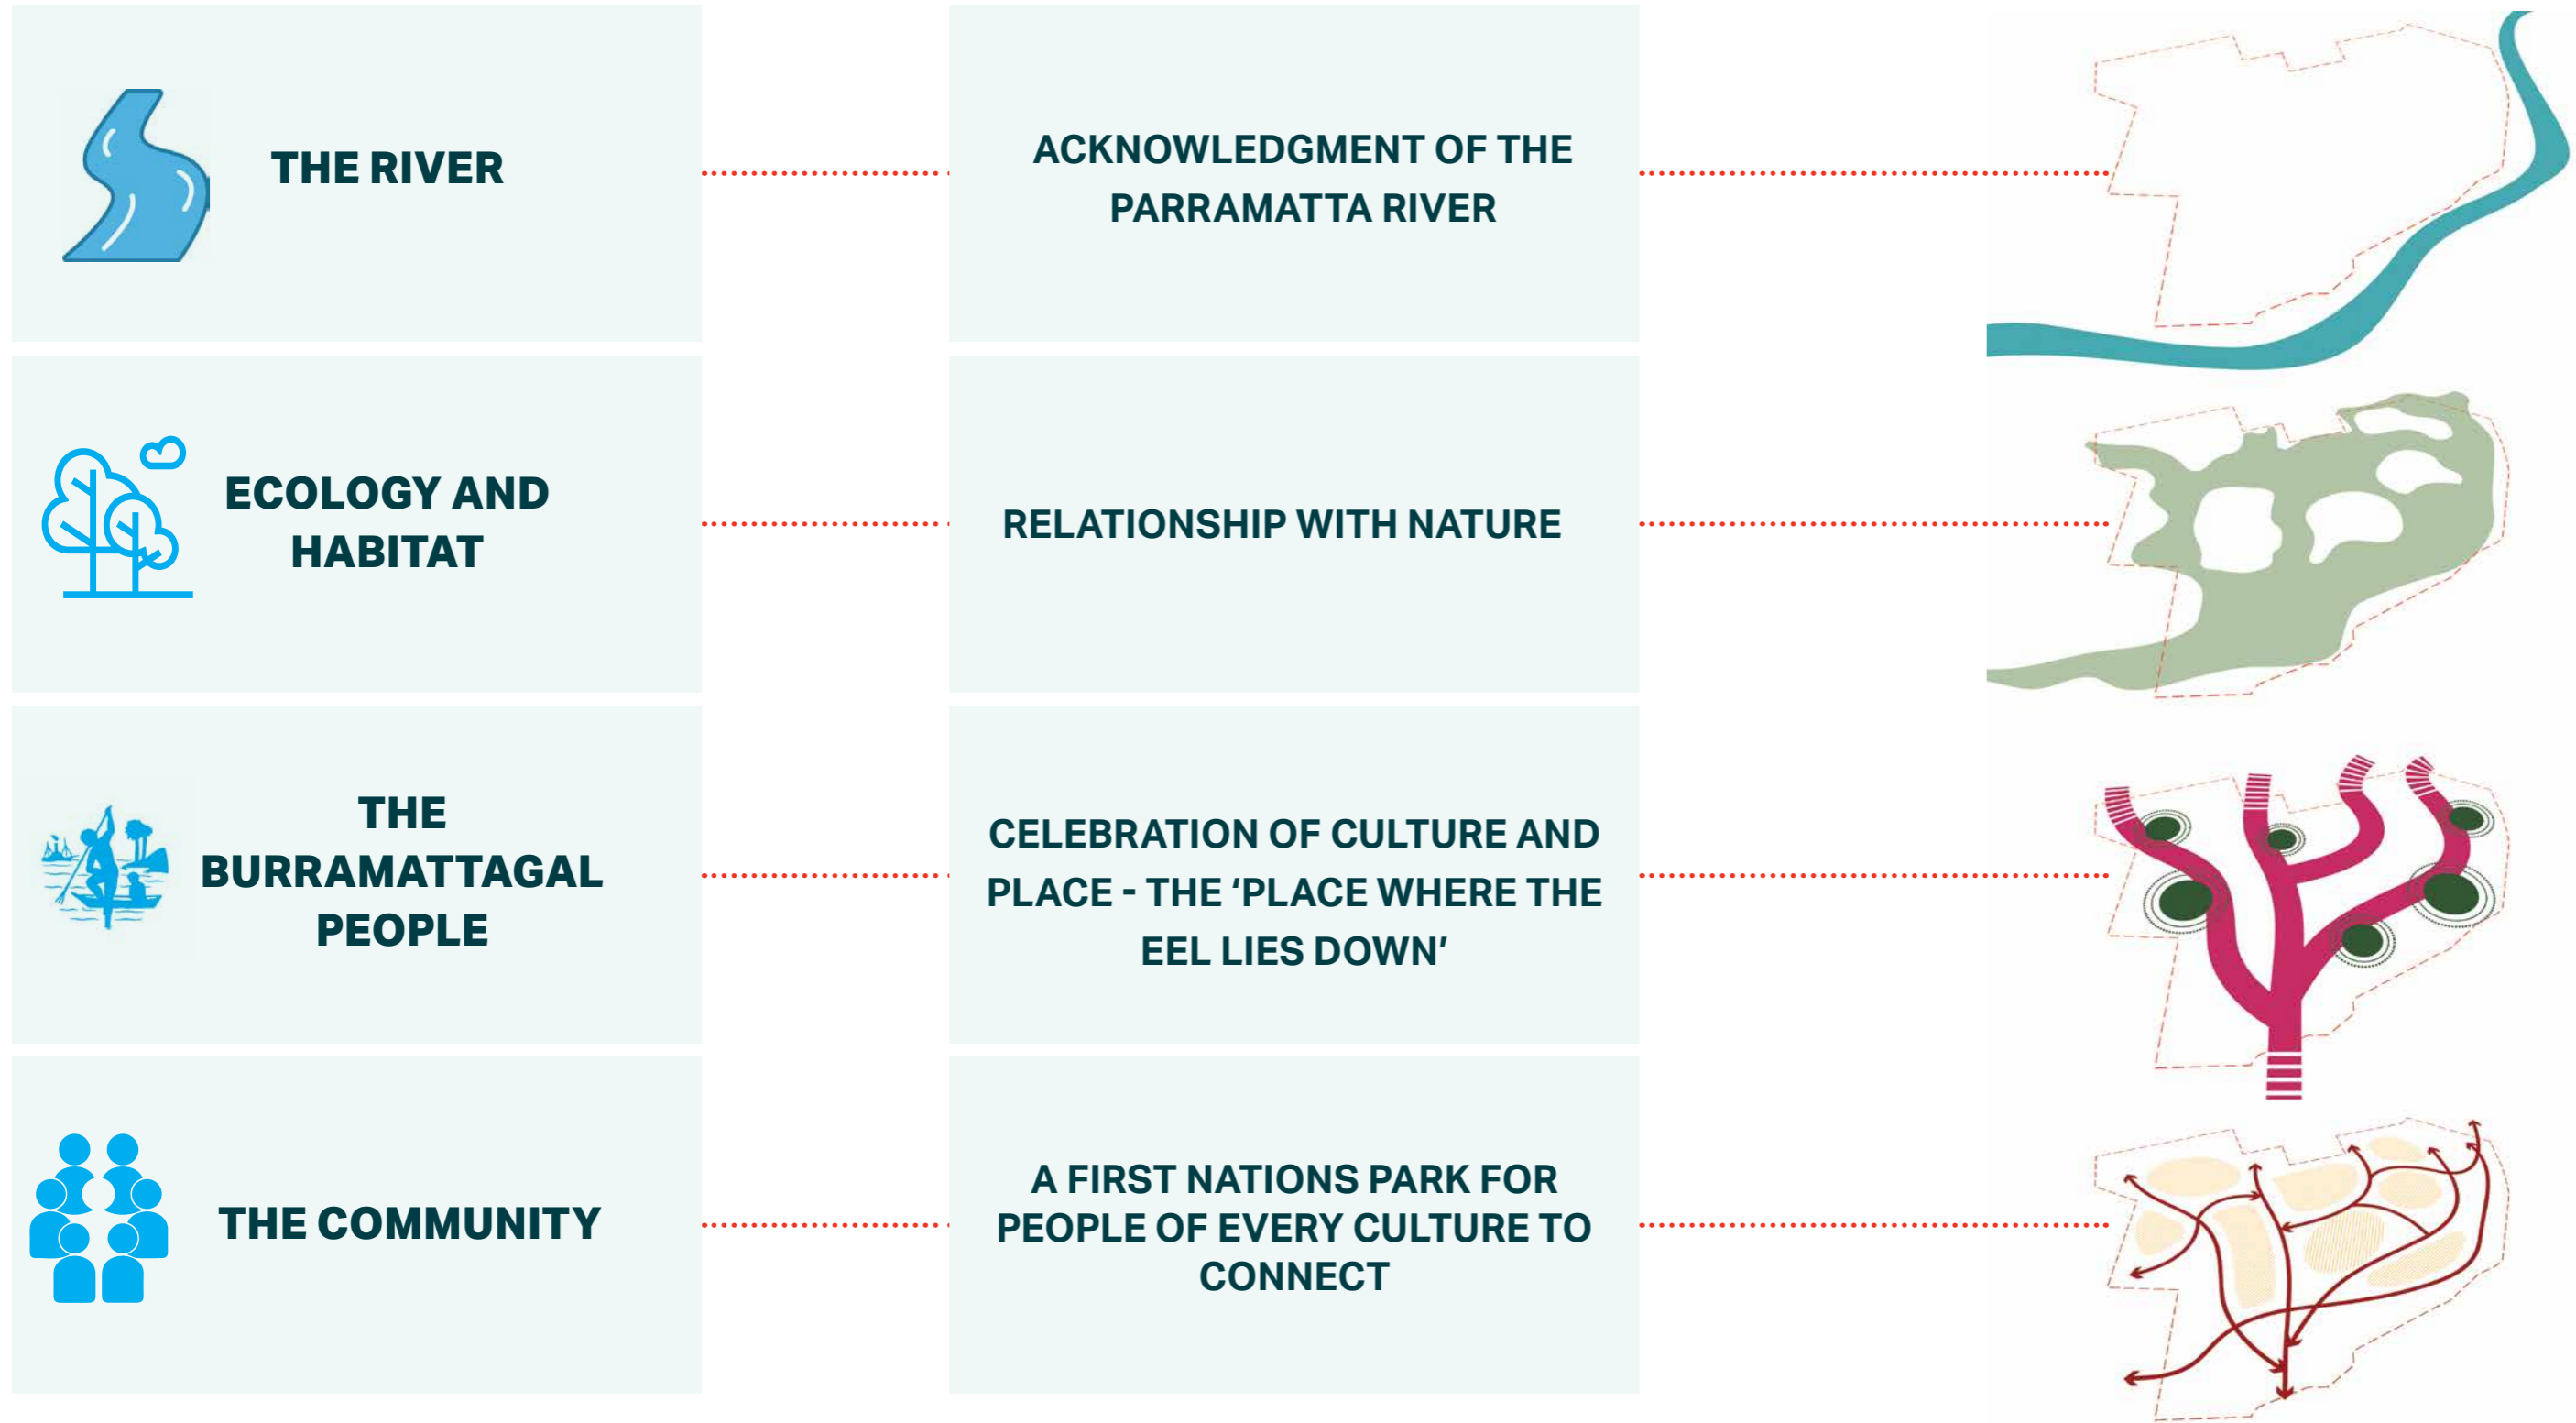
THE RIVER

ACKNOWLEDGMENT OF THE PARRAMATTA RIVER

ECOLOGY AND HABITAT

RELATIONSHIP WITH NATURE

THE BURRAMATTAGAL PEOPLE

CELEBRATION OF CULTURE AND PLACE - THE ‘PLACE WHERE THE EEL LIES DOWN’

THE COMMUNITY

A FIRST NATIONS PARK FOR PEOPLE OF EVERY CULTURE TO CONNECT